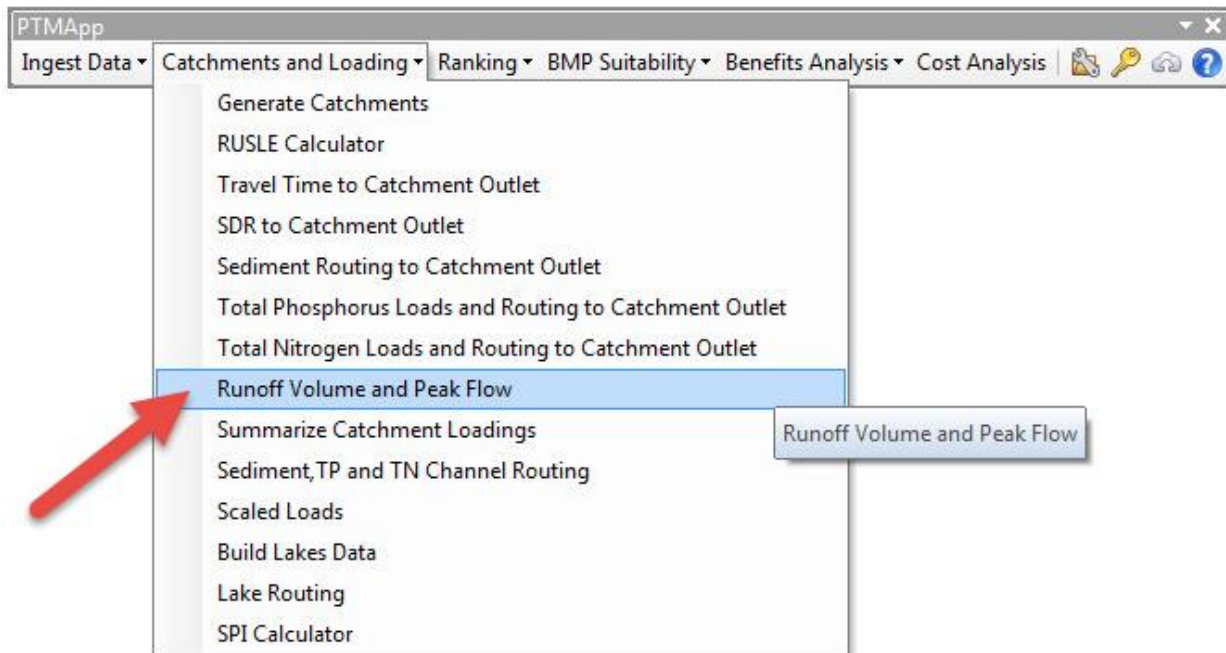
PTMApp

Ingest Data ▾ Catchments and Loading ▾ Ranking ▾ BMP Suitability ▾ Benefits Analysis ▾ Cost Analysis

Generate Catchments
RUSLE Calculator
Travel Time to Catchment Outlet
SDR to Catchment Outlet
Sediment Routing to Catchment Outlet
Total Phosphorus Loads and Routing to Catchment Outlet
Total Nitrogen Loads and Routing to Catchment Outlet
Runoff Volume and Peak Flow
Summarize Catchment Loadings
Sediment,TP and TN Channel Routing
Scaled Loads
Build Lakes Data
Lake Routing
SPI Calculator

Runoff Volume and Peak Flow